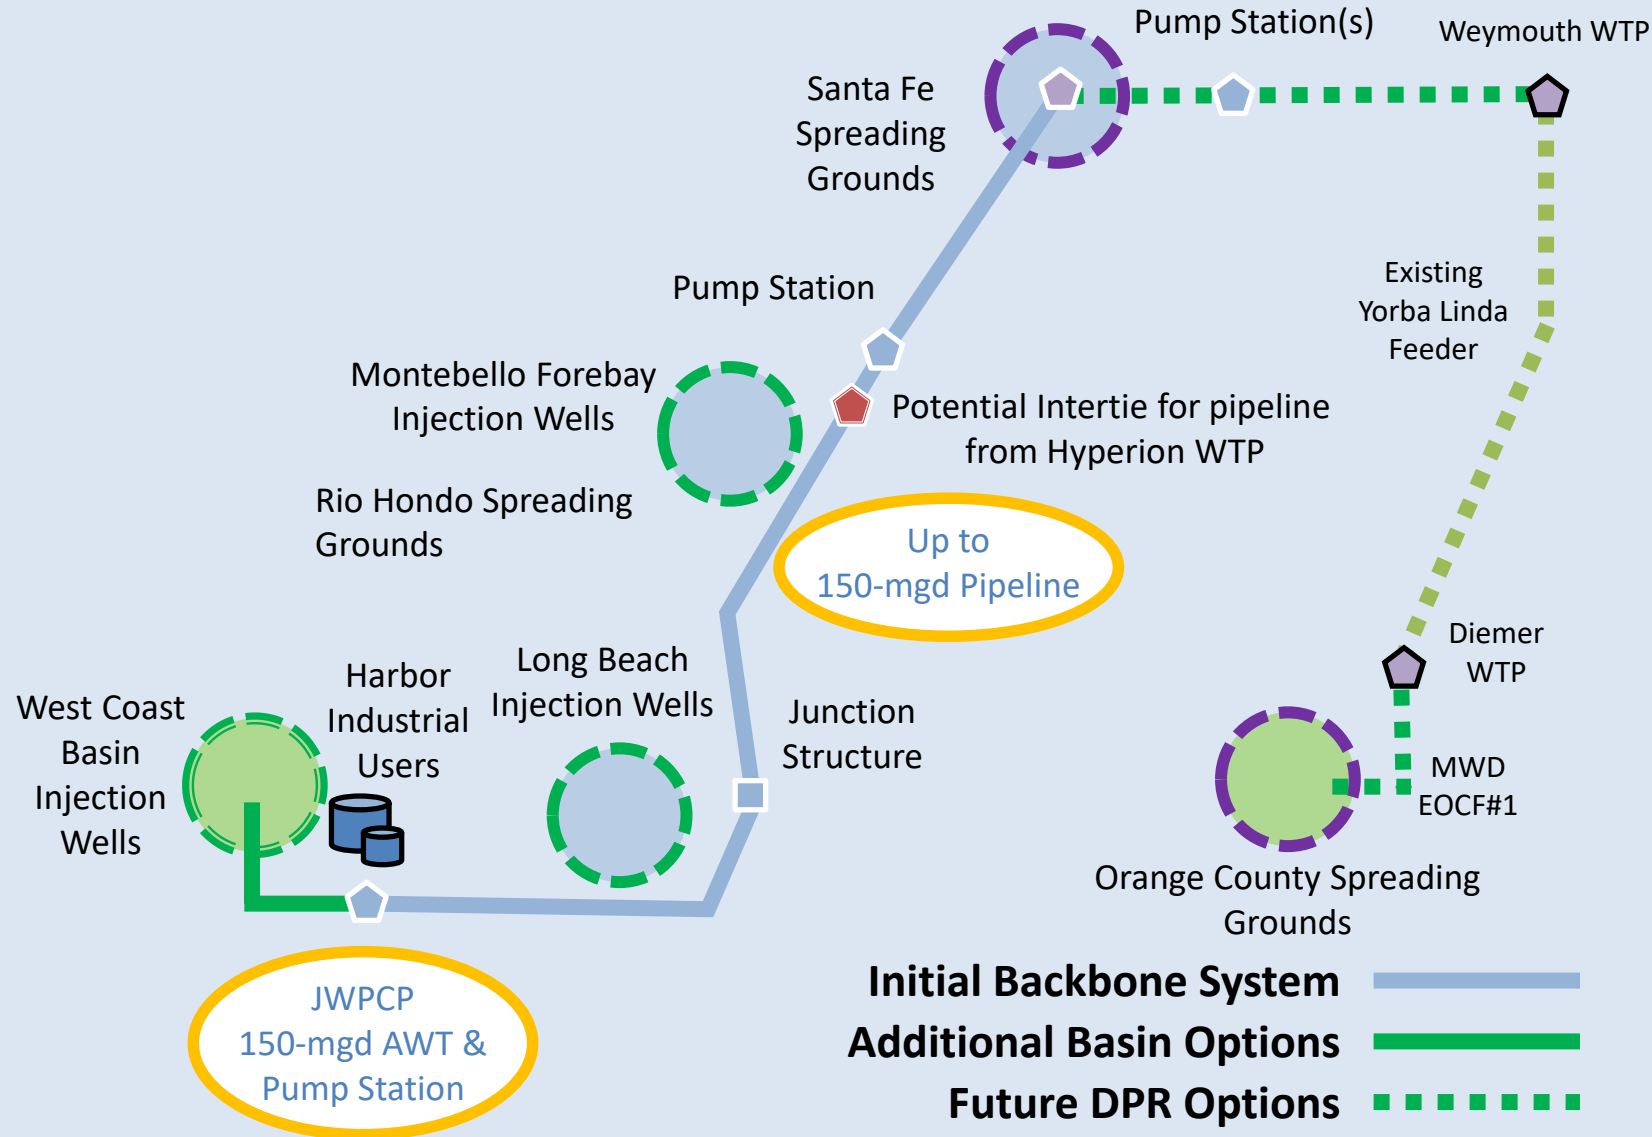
Pump Station(s)

Weymouth WTP

Santa Fe Spreading Grounds

Existing Yorba Linda Feeder

Pump Station

Montebello Forebay Injection Wells

Potential Intertie for pipeline from Hyperion WTP

Rio Hondo Spreading Grounds

Up to 150-mgd Pipeline

Diemer WTP

Harbor Industrial Users

Long Beach Injection Wells

West Coast Basin Injection Wells

Junction Structure

MWD EOCF#1

Orange County Spreading Grounds

JWPCP 150-mgd AWT & Pump Station

Initial Backbone System

Additional Basin Options

Future DPR Options